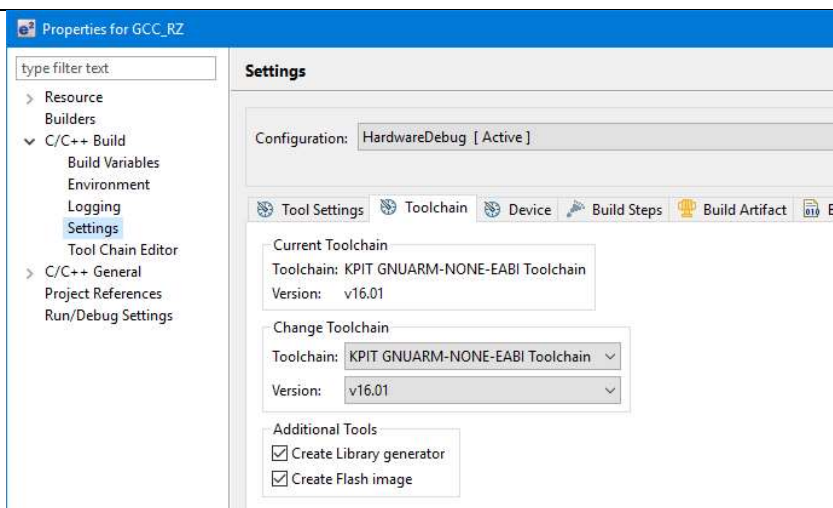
Properties for GCC_RZ

type filter text

Resource
Builders
C/C++ Build
Build Variables
Environment
Logging
Settings
Tool Chain Editor
C/C++ General
Project References
Run/Debug Settings

Settings

Configuration: HardwareDebug [ Active ]

Tool Settings | Toolchain | Device | Build Steps | Build Artifact | B

Current Toolchain
Toolchain: KPIT GNUARM-NONE-EABI Toolchain
Version: v16.01

Change Toolchain
Toolchain: KPIT GNUARM-NONE-EABI Toolchain
Version: v16.01

Additional Tools
☑ Create Library generator
☑ Create Flash image